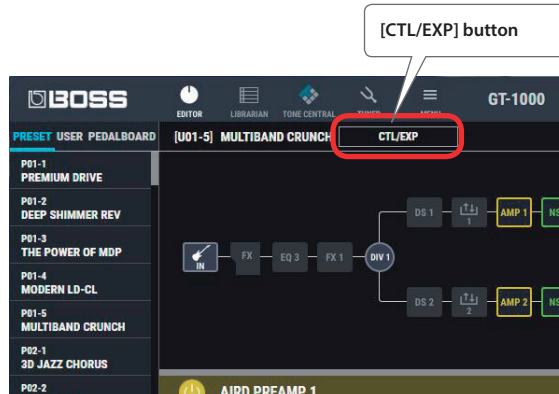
[CTL/EXP] button

BOSS EDITOR LIBRARIAN TONE CENTRAL TUNER MENU GT-1000

PRESET USER PEDALBOARD

[U01-5] MULTIBAND CRUNCH

CTL/EXP

P01-1
PREMIUM DRIVE

P01-2
DEEP SHIMMER REV

P01-3
THE POWER OF MDP

P01-4
MODERN LD-CL

P01-5
MULTIBAND CRUNCH

P02-1
3D JAZZ CHORUS

P02-2

IN FX EQ 3 FX 1 DIV 1 DS 1 1 AMP 1 NS DS 2 2 AMP 2 NS

AIRD PREAMP 1